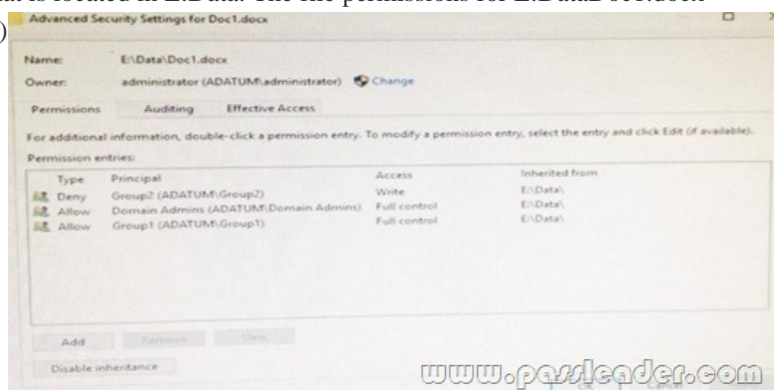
that is located in E:\Data. The file permissions for E:\Data\Doc1.docx
)

Advanced Security Settings for Doc1.docx

Name: E:\Data\Doc1.docx
Owner: administrator (ADATUM\administrator) Change

Permissions Auditing Effective Access

For additional information, double-click a permission entry. To modify a permission entry, select the entry and click Edit (if available).

Permission entries:

| Type | Principal | Access | Inherited from |
|---|---|---|---|
| Deny | Group2 (ADATUM\Group2) | Write | E:\Data\ |
| Allow | Domain Admins (ADATUM\Domain Admins) | Full control | E:\Data\ |
| Allow | Group1 (ADATUM\Group1) | Full control | E:\Data\ |

Add Remove View

Disable inheritance

www.passleader.com